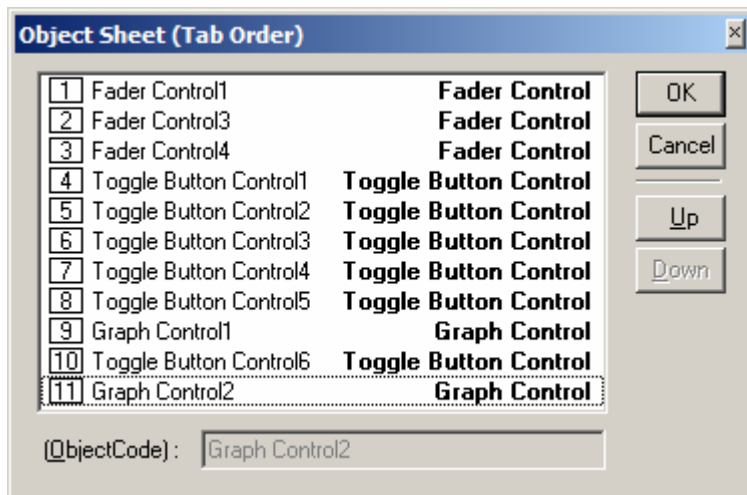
Object Sheet (Tab Order)

| | | |
|---|---|---|
| 1 | Fader Control1 | **Fader Control** |
| 2 | Fader Control3 | **Fader Control** |
| 3 | Fader Control4 | **Fader Control** |
| 4 | Toggle Button Control1 | **Toggle Button Control** |
| 5 | Toggle Button Control2 | **Toggle Button Control** |
| 6 | Toggle Button Control3 | **Toggle Button Control** |
| 7 | Toggle Button Control4 | **Toggle Button Control** |
| 8 | Toggle Button Control5 | **Toggle Button Control** |
| 9 | Graph Control1 | **Graph Control** |
| 10 | Toggle Button Control6 | **Toggle Button Control** |
| 11 | Graph Control2 | **Graph Control** |

OK
Cancel
Up
Down

(ObjectCode) : Graph Control2